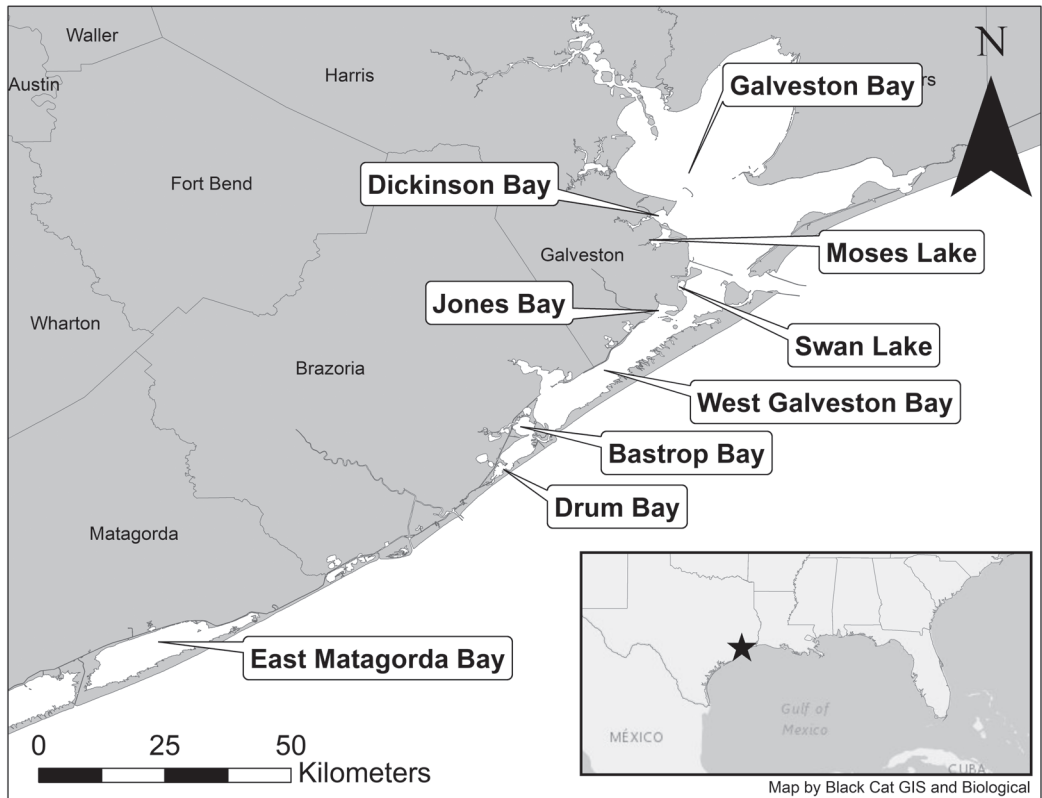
Waller
Austin
Harris
Galveston Bay
rs
N
Fort Bend
Dickinson Bay
Galveston
Moses Lake
Jones Bay
Wharton
Swan Lake
Brazoria
West Galveston Bay
Bastrop Bay
Drum Bay
Matagorda
East Matagorda Bay
Gulf of Mexico
MÉXICO
CUBA
0 25 50 Kilometers
Map by Black Cat GIS and Biological